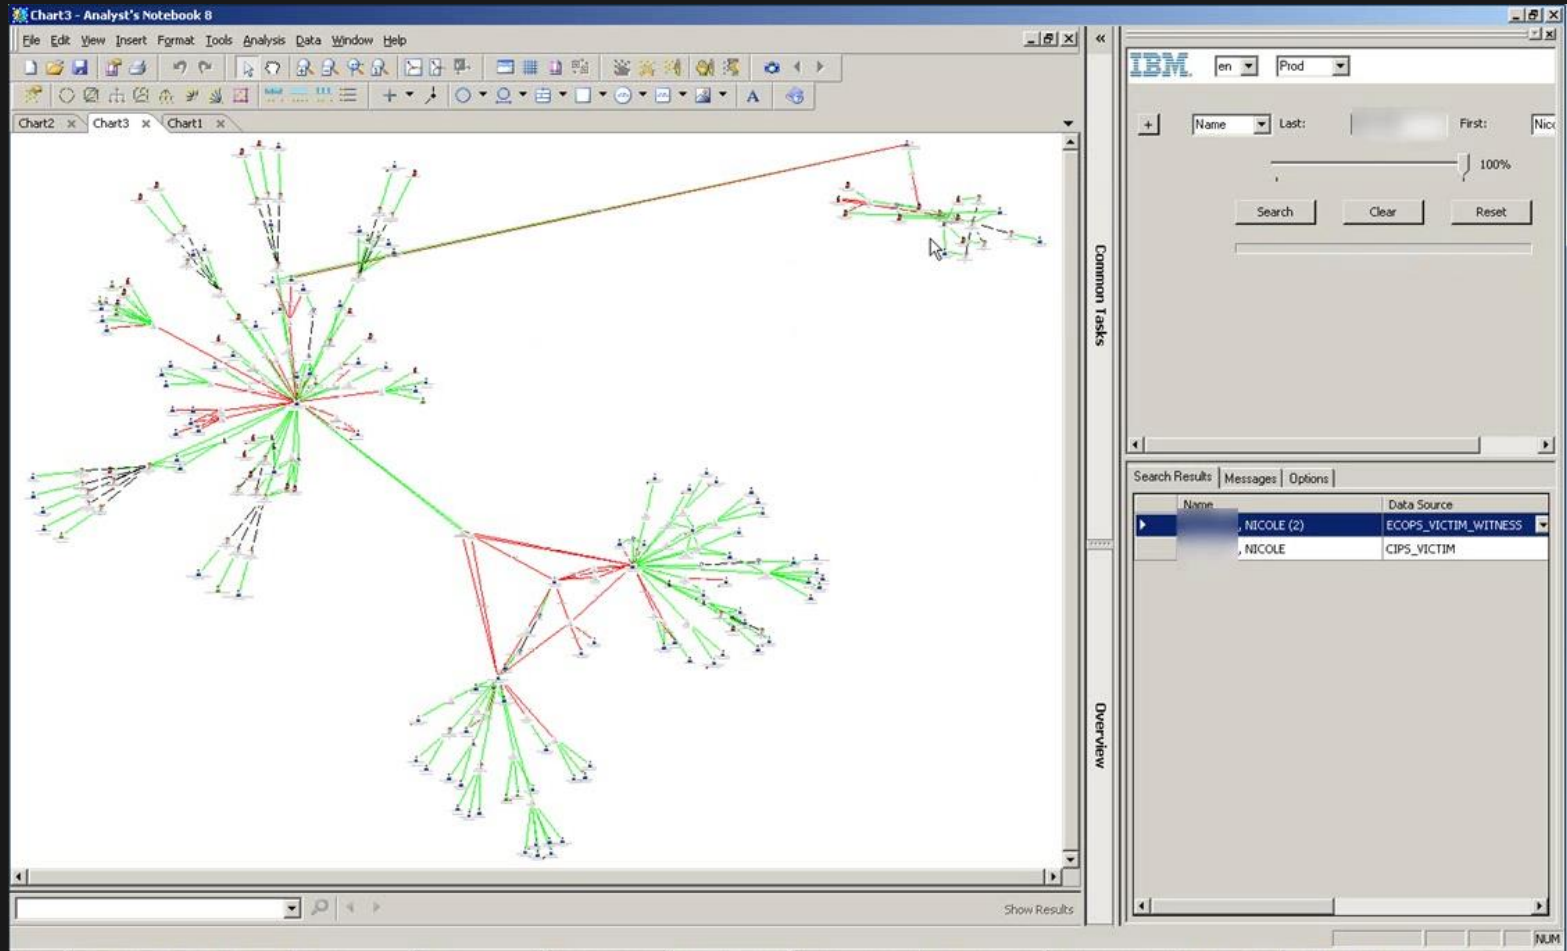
Chart3 - Analyst's Notebook 8

File Edit View Insert Format Tools Analysis Data Window Help

Chart2 Chart3 Chart1

Common Tasks

Overview

IBM en Prod

Name Last: First: Nic

100%

Search Clear Reset

Search Results Messages Options

| | Name | Data Source |
|---|---|---|
| | , NICOLE (2) | ECOPS_VICTIM_WITNESS |
| | , NICOLE | CIPS_VICTIM |

Show Results

NUM